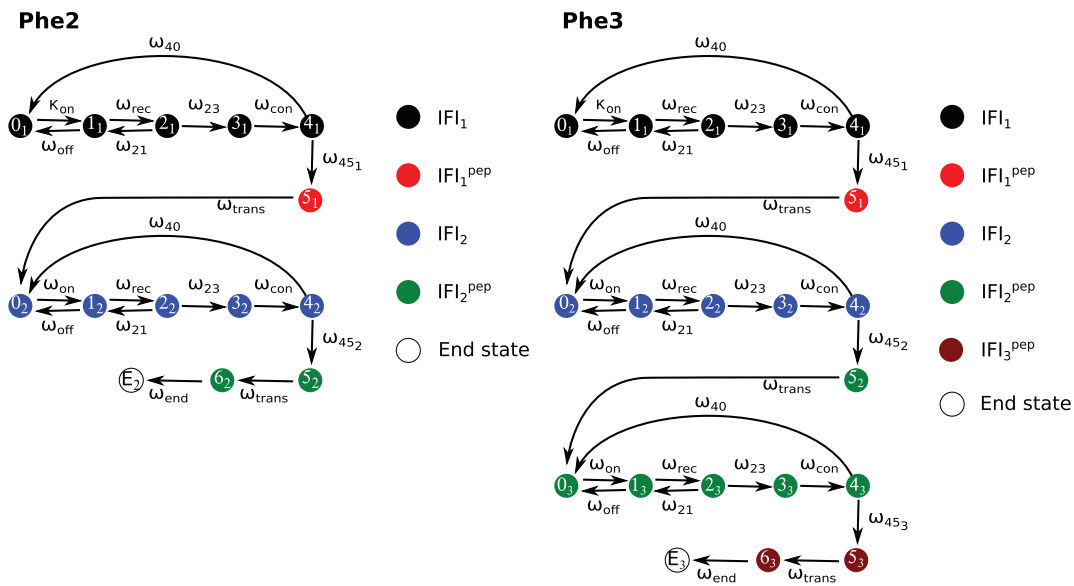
Phe2

$\omega_{40}$

$0_1$ $\kappa_{on}$ $1_1$ $\omega_{rec}$ $2_1$ $\omega_{23}$ $3_1$ $\omega_{con}$ $4_1$

$\omega_{off}$ $\omega_{21}$

$\omega_{45_1}$

$\omega_{trans}$ $5_1$

$\omega_{40}$

$0_2$ $\omega_{on}$ $1_2$ $\omega_{rec}$ $2_2$ $\omega_{23}$ $3_2$ $\omega_{con}$ $4_2$

$\omega_{off}$ $\omega_{21}$

$\omega_{45_2}$

$E_2$ $6_2$ $5_2$

$\omega_{end}$ $\omega_{trans}$

$IFI_1$

$IFI_1^{pep}$

$IFI_2$

$IFI_2^{pep}$

End state

Phe3

$\omega_{40}$

$0_1$ $\kappa_{on}$ $1_1$ $\omega_{rec}$ $2_1$ $\omega_{23}$ $3_1$ $\omega_{con}$ $4_1$

$\omega_{off}$ $\omega_{21}$

$\omega_{45_1}$

$\omega_{trans}$ $5_1$

$\omega_{40}$

$0_2$ $\omega_{on}$ $1_2$ $\omega_{rec}$ $2_2$ $\omega_{23}$ $3_2$ $\omega_{con}$ $4_2$

$\omega_{off}$ $\omega_{21}$

$\omega_{45_2}$

$\omega_{trans}$ $5_2$

$\omega_{40}$

$0_3$ $\omega_{on}$ $1_3$ $\omega_{rec}$ $2_3$ $\omega_{23}$ $3_3$ $\omega_{con}$ $4_3$

$\omega_{off}$ $\omega_{21}$

$\omega_{45_3}$

$E_3$ $6_3$ $5_3$

$\omega_{end}$ $\omega_{trans}$

$IFI_1$

$IFI_1^{pep}$

$IFI_2$

$IFI_2^{pep}$

$IFI_3^{pep}$

End state